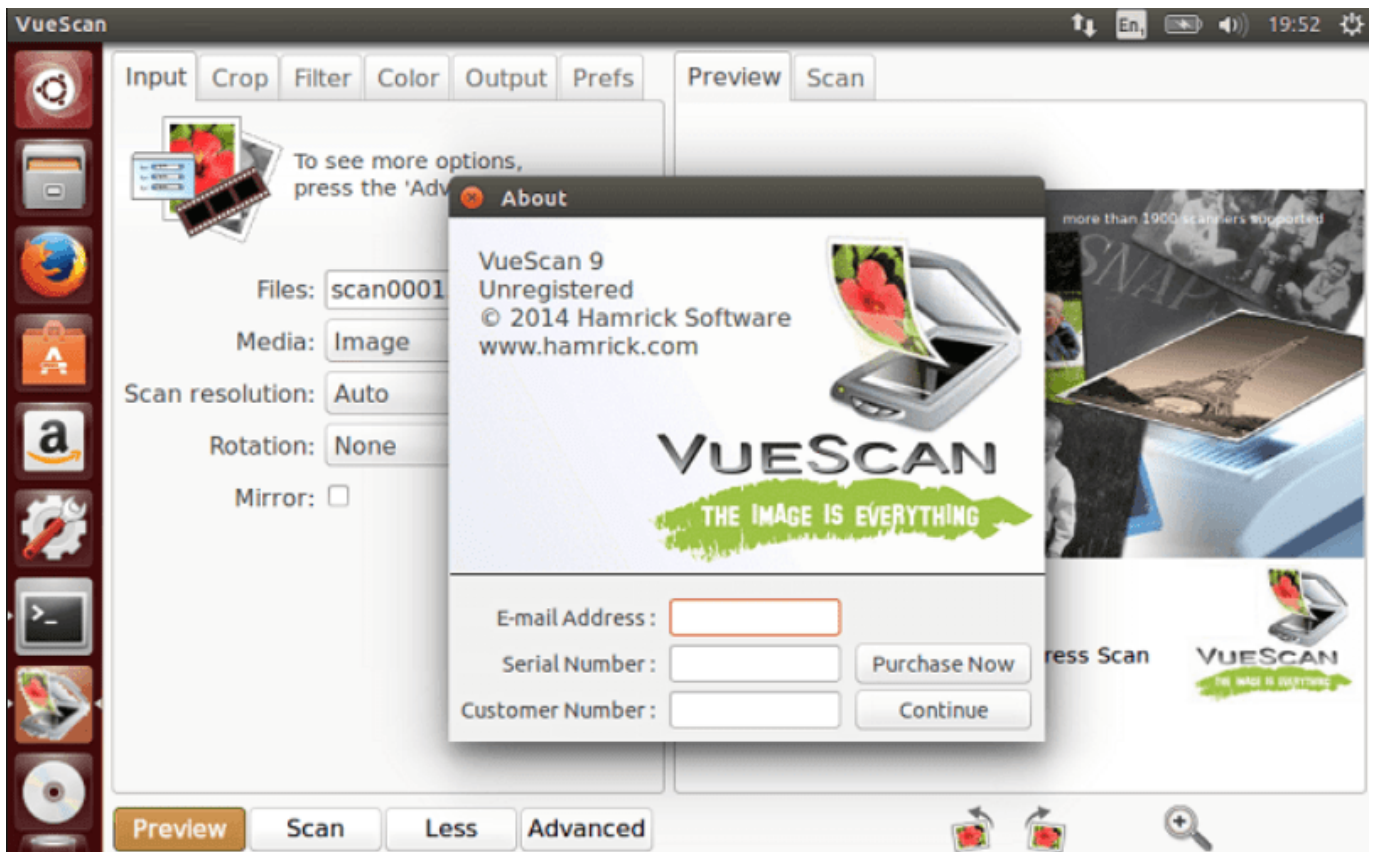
VueScan

En 19:52

Input Crop Filter Color Output Prefs

To see more options, press the 'Adv

Files: scan0001

Media: Image

Scan resolution: Auto

Rotation: None

Mirror:

Preview Scan

more than 1900 scanners supported

SNAP

ress Scan

VUESCAN

THE IMAGE IS EVERYTHING

About

VueScan 9
Unregistered
© 2014 Hamrick Software
www.hamrick.com

VUESCAN

THE IMAGE IS EVERYTHING

E-mail Address :

Serial Number :

Customer Number :

Purchase Now

Continue

Preview Scan Less Advanced